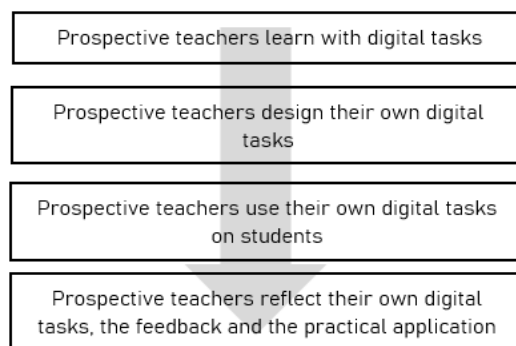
Prospective teachers learn with digital tasks

Prospective teachers design their own digital tasks

Prospective teachers use their own digital tasks on students

Prospective teachers reflect their own digital tasks, the feedback and the practical application